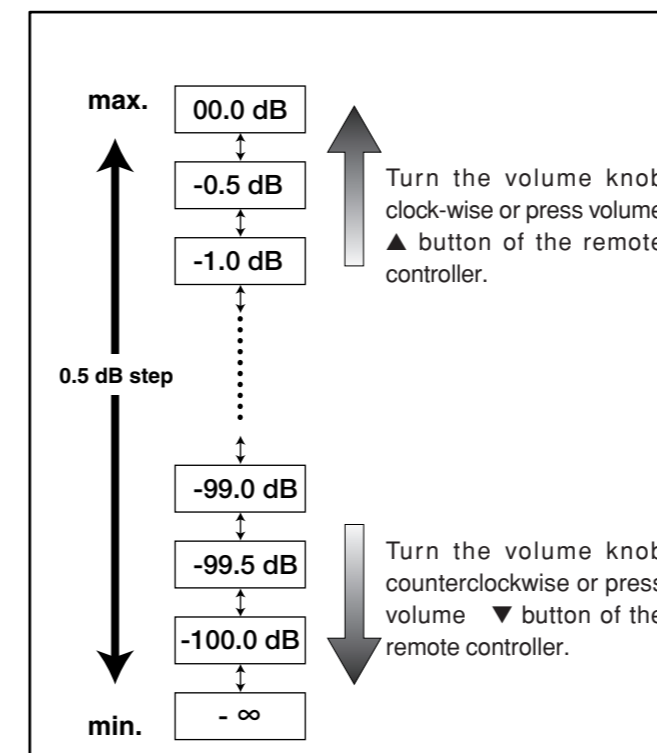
max.

00.0 dB

-0.5 dB

-1.0 dB

0.5 dB step

-99.0 dB

-99.5 dB

-100.0 dB

min.

- ∞

Turn the volume knob clock-wise or press volume ▲ button of the remote controller.

Turn the volume knob counterclockwise or press volume ▼ button of the remote controller.